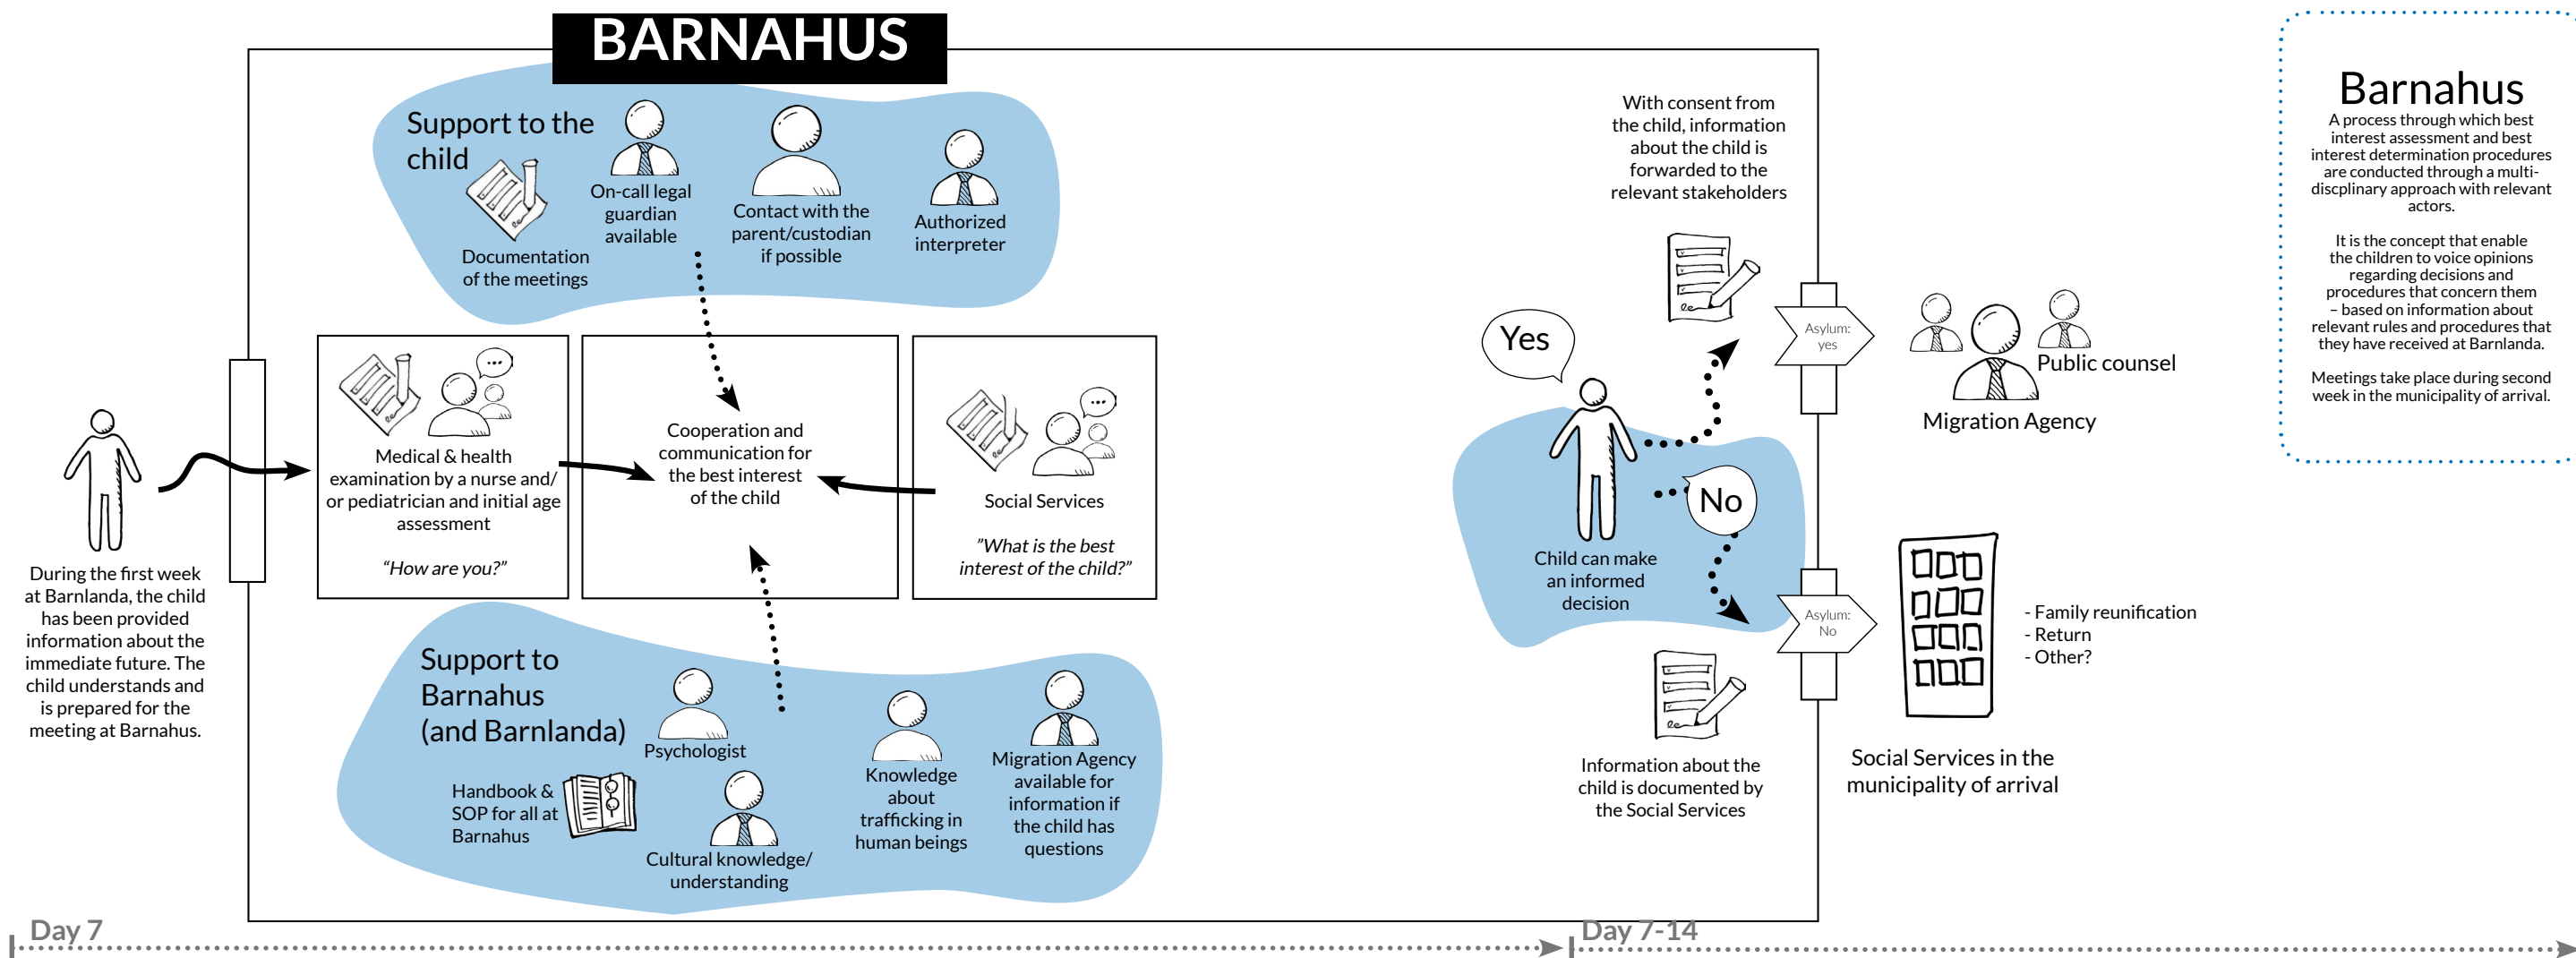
BARNAHUS

Support to the child

Documentation of the meetings

On-call legal guardian available

Contact with the parent/custodian if possible

Authorized interpreter

During the first week at Barnlanda, the child has been provided information about the immediate future. The child understands and is prepared for the meeting at Barnahus.

Medical & health examination by a nurse and/ or pediatrician and initial age assessment

"How are you?"

Cooperation and communication for the best interest of the child

Social Services

"What is the best interest of the child?"

Support to Barnahus (and Barnlanda)

Psychologist

Handbook & SOP for all at Barnahus

Cultural knowledge/ understanding

Knowledge about trafficking in human beings

Migration Agency available for information if the child has questions

With consent from the child, information about the child is forwarded to the relevant stakeholders

Yes

Child can make an informed decision

No

Asylum: yes

Asylum: No

Public counsel

Migration Agency

Information about the child is documented by the Social Services

Social Services in the municipality of arrival

- Family reunification
- Return
- Other?

Barnahus

A process through which best interest assessment and best interest determination procedures are conducted through a multi-discplinary approach with relevant actors.

It is the concept that enable the children to voice opinions regarding decisions and procedures that concern them – based on information about relevant rules and procedures that they have received at Barnlanda.

Meetings take place during second week in the municipality of arrival.

Day 7

Day 7-14